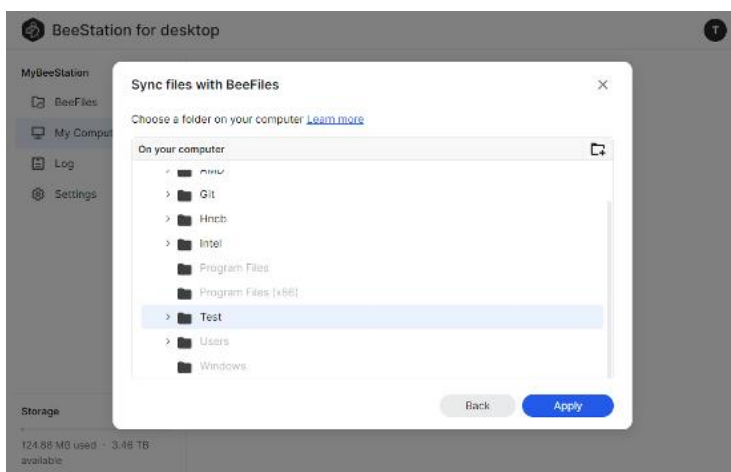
BeeStation for desktop

T

MyBeeStation

BeeFiles

My Comput

Log

Settings

Storage

124.88 MB used · 3.46 TB available

Sync files with BeeFiles

×

Choose a folder on your computer Learn more

On your computer

AMD

Git

Hnob

Intel

Program Files

Program Files (x86)

Test

Users

Windows

Back

Apply